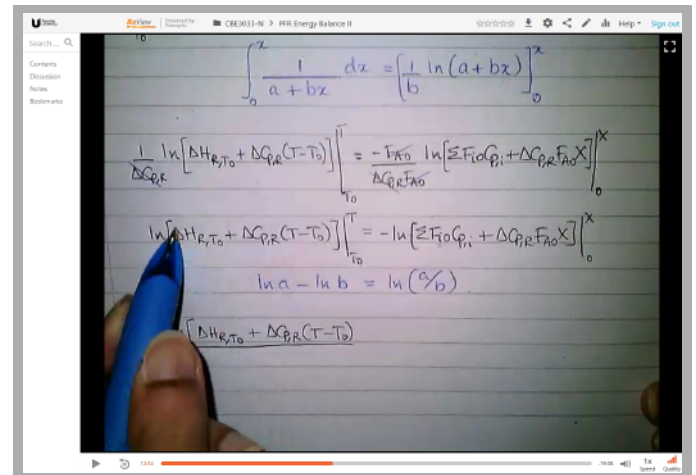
ReView
CBE3033-N > PFR Energy Balance II
Help Sign out
Search ...
Contents
Discussion
Notes
Bookmarks

$\int_0^x \frac{1}{a+bx}\,dx = \left[\frac{1}{b}\ln(a+bx)\right]_0^x$

$\frac{1}{\Delta C_{p,R}} \ln\left[\Delta H_{R,T_0} + \Delta C_{p,R}(T-T_0)\right]\Big|_{T_0}^{T} = \frac{-F_{A0}}{\Delta C_{p,R} F_{A0}} \ln\left[\Sigma F_{i0}C_{p_i} + \Delta C_{p,R}F_{A0}X\right]\Big|_0^X$

$\ln\left[\Delta H_{R,T_0} + \Delta C_{p,R}(T-T_0)\right]\Big|_{T_0}^{T} = -\ln\left[\Sigma F_{i0}C_{p_i} + \Delta C_{p,R}F_{A0}X\right]\Big|_0^X$

$\ln a - \ln b = \ln(a/b)$

$\left[\Delta H_{R,T_0} + \Delta C_{p,R}(T-T_0)\right]$

Speed Quality